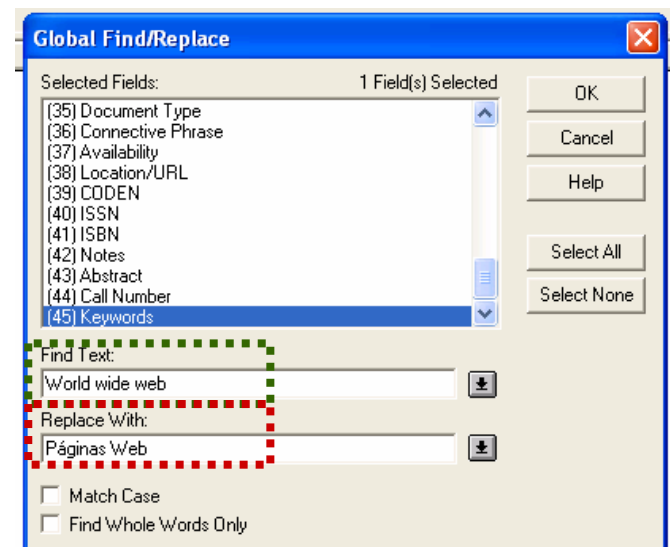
Global Find/Replace

Selected Fields:
1 Field(s) Selected

(35) Document Type
(36) Connective Phrase
(37) Availability
(38) Location/URL
(39) CODEN
(40) ISSN
(41) ISBN
(42) Notes
(43) Abstract
(44) Call Number
(45) Keywords

OK
Cancel
Help
Select All
Select None

Find Text:
World wide web

Replace With:
Páginas Web

Match Case
Find Whole Words Only